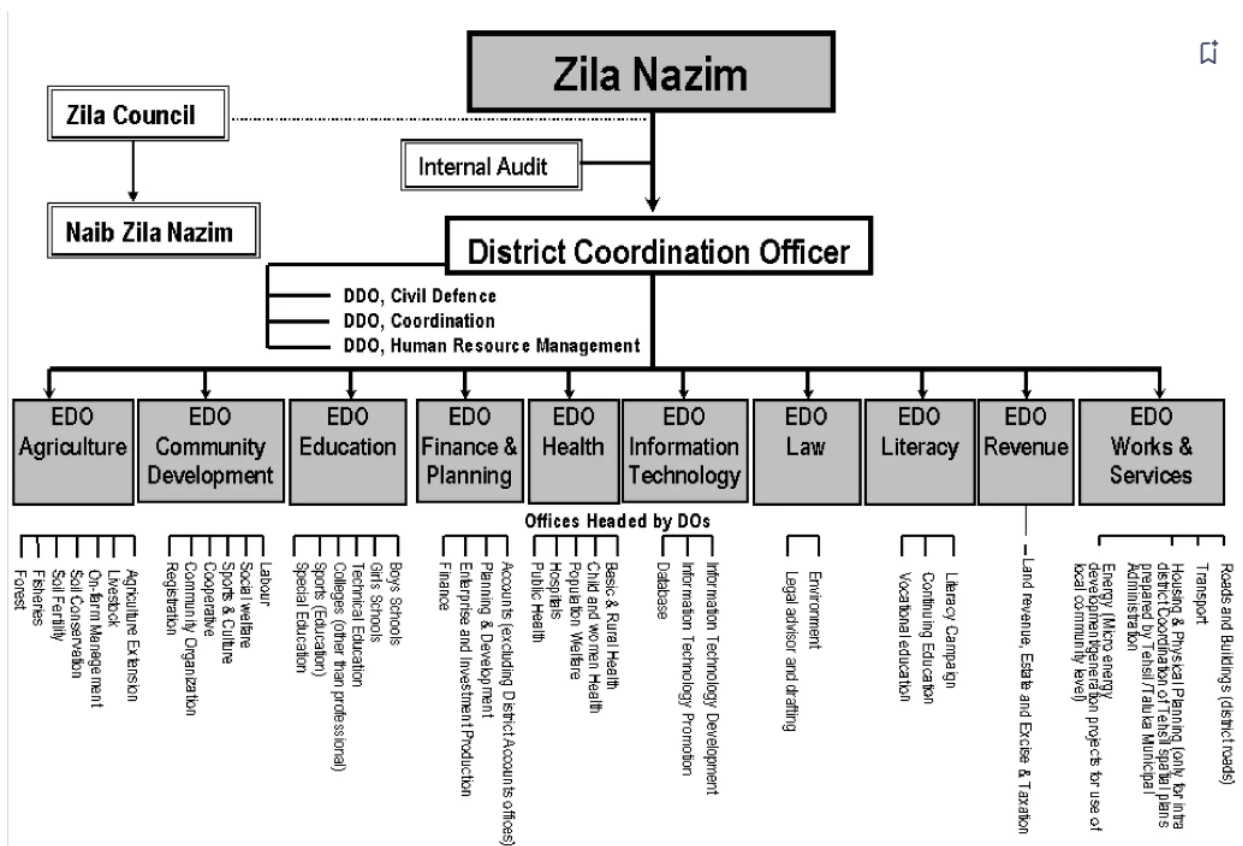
Zila Nazim

Zila Council

Internal Audit

Naib Zila Nazim

District Coordination Officer

DDO, Civil Defence
DDO, Coordination
DDO, Human Resource Management

EDO Agriculture

EDO Community Development

EDO Education

EDO Finance & Planning

EDO Health

EDO Information Technology

EDO Law

EDO Literacy

EDO Revenue

EDO Works & Services

Offices Headed by DOs

Agriculture Extension
Livestock
On-farm Management
Soil Conservation
Soil Fertility
Fisheries
Forest

Labour
Social welfare
Sports & Culture
Cooperative
Community Organization
Registration

Boys Schools
Girls Schools
Technical Education
Colleges (other than professional)
Sports (Education)
Special Education

Accounts (excluding District Accounts offices)
Planning & Development
Enterprise and Investment Production
Finance

Basic & Rural Health
Child and women Health
Population Welfare
Hospitals
Public Health

Information Technology Development
Information Technology Promotion
Database

Environment
Legal advisor and drafting

Literacy Campaign
Continuing Education
Vocational education

Land revenue, Estate and Excise & Taxation

Roads and Buildings (district roads)
Transport
Housing & Physical Planning (only for intra district Coordination of Tehsil spatial plans prepared by Tehsil/Taluka Municipal Administration
Energy (Micro energy development/generation projects for use of local community level)